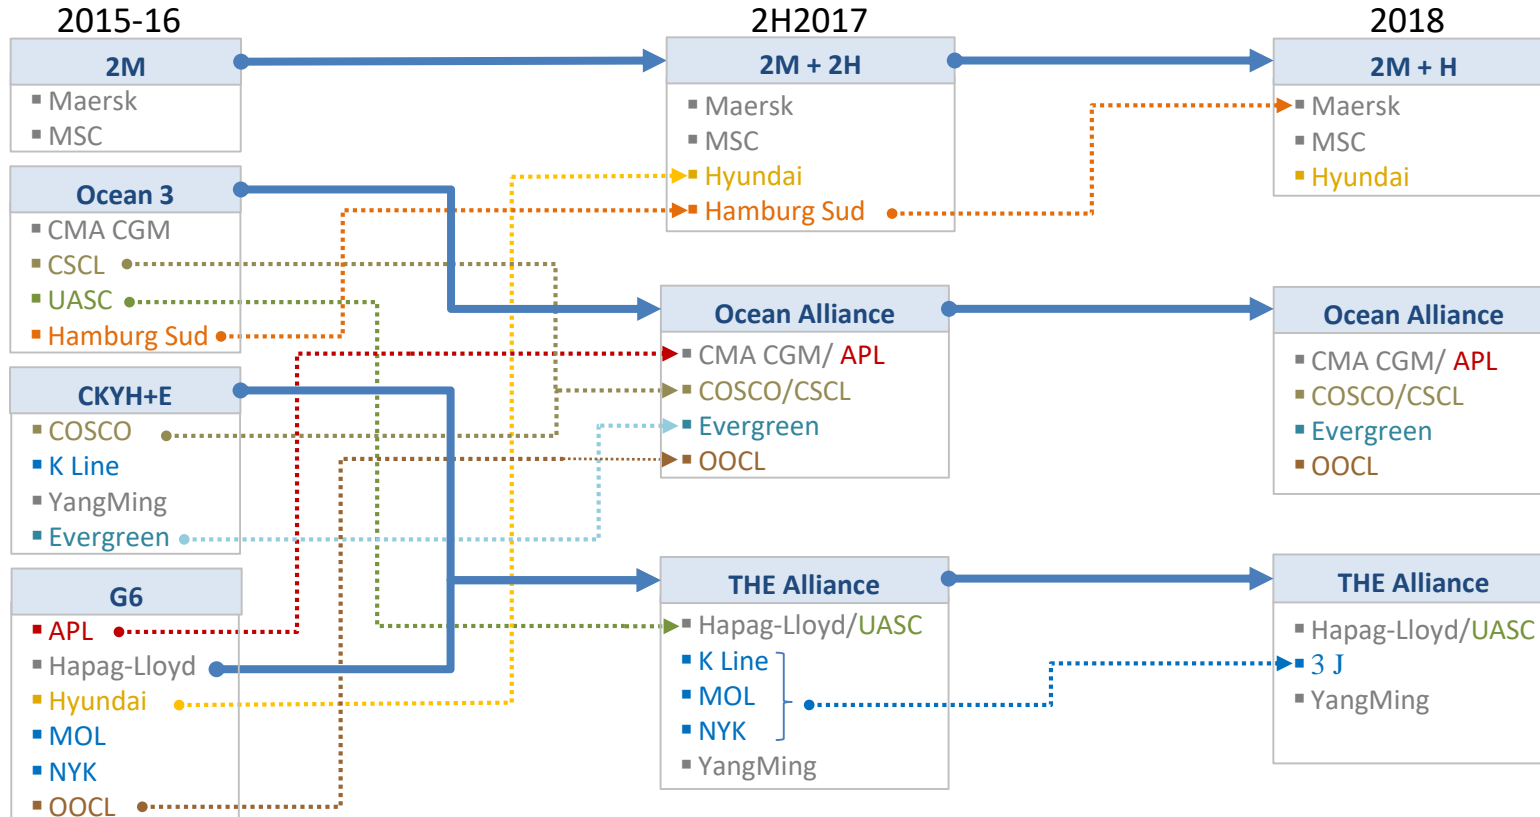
2015-16

2M
Maersk
MSC

Ocean 3
CMA CGM
CSCL
UASC
Hamburg Sud

CKYH+E
COSCO
K Line
YangMing
Evergreen

G6
APL
Hapag-Lloyd
Hyundai
MOL
NYK
OOCL

2H2017

2M + 2H
Maersk
MSC
Hyundai
Hamburg Sud

Ocean Alliance
CMA CGM/ APL
COSCO/CSCL
Evergreen
OOCL

THE Alliance
Hapag-Lloyd/UASC
K Line
MOL
NYK
YangMing

2018

2M + H
Maersk
MSC
Hyundai

Ocean Alliance
CMA CGM/ APL
COSCO/CSCL
Evergreen
OOCL

THE Alliance
Hapag-Lloyd/UASC
3 J
YangMing